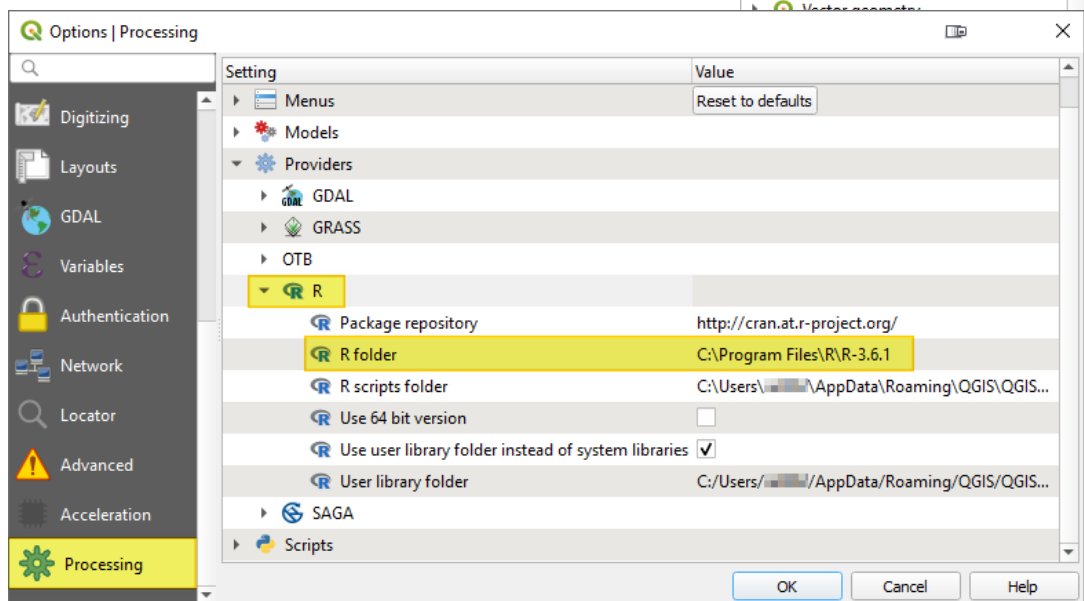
Vector geometry

Options | Processing

Digitizing
Layouts
GDAL
Variables
Authentication
Network
Locator
Advanced
Acceleration
Processing

| Setting | Value |
|---|---|
| Menus | Reset to defaults |
| Models | |
| Providers | |
| GDAL | |
| GRASS | |
| OTB | |
| R | |
| Package repository | http://cran.at.r-project.org/ |
| R folder | C:\Program Files\R\R-3.6.1 |
| R scripts folder | C:\Users\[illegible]\AppData\Roaming\QGIS\QGIS... |
| Use 64 bit version | |
| Use user library folder instead of system libraries | ✓ |
| User library folder | C:/Users/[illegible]/AppData/Roaming/QGIS/QGIS... |
| SAGA | |
| Scripts | |

OK
Cancel
Help